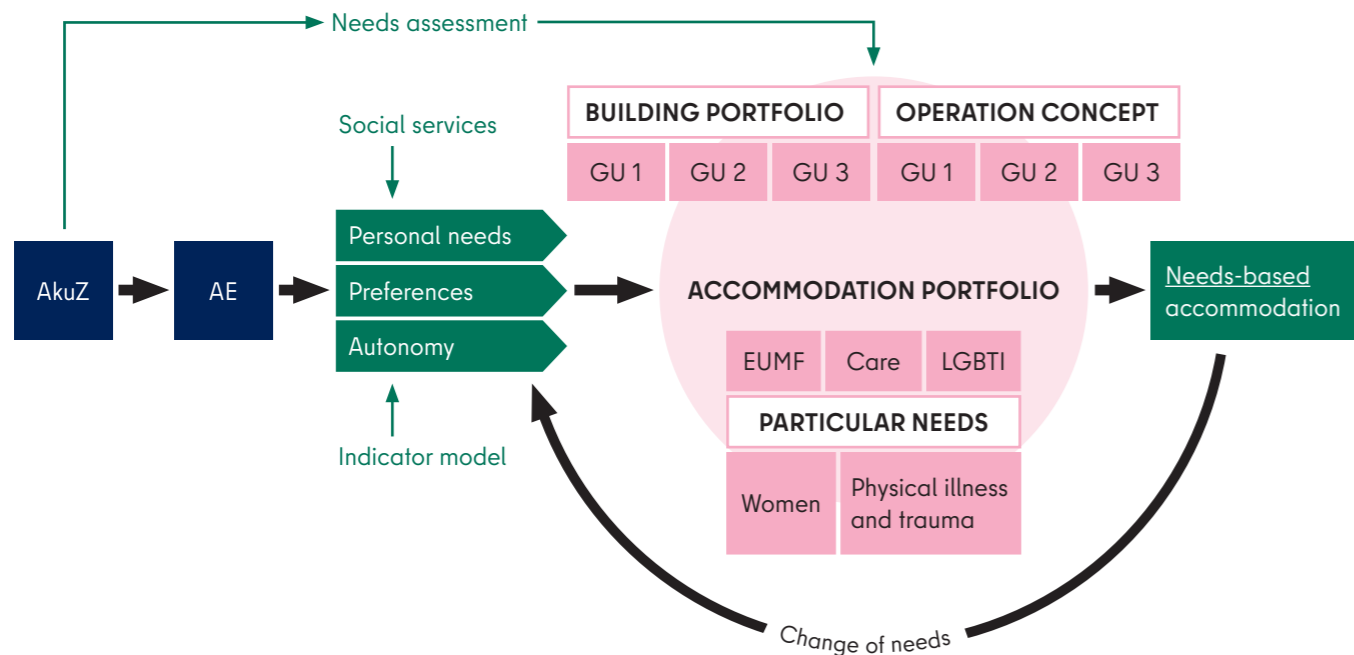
Needs assessment

Social services

BUILDING PORTFOLIO

OPERATION CONCEPT

GU 1

GU 2

GU 3

GU 1

GU 2

GU 3

AkuZ

AE

Personal needs

Preferences

Autonomy

ACCOMMODATION PORTFOLIO

Needs-based accommodation

EUMF

Care

LGBTI

PARTICULAR NEEDS

Women

Physical illness and trauma

Indicator model

Change of needs